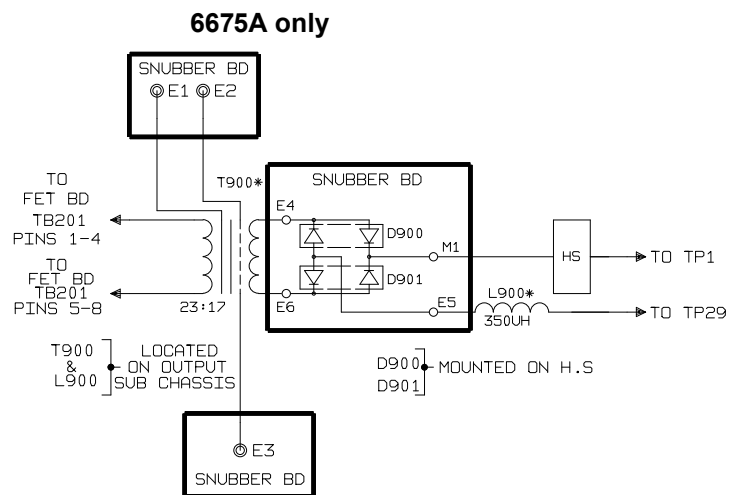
6675A only

SNUBBER BD
E1 E2

TO FET BD TB201 PINS 1-4

TO FET BD TB201 PINS 5-8

T900*

23:17

SNUBBER BD

E4

D900

M1

D901

E6

E5

HS

TO TP1

L900*
350UH

TO TP29

T900 & L900 LOCATED ON OUTPUT SUB CHASSIS

D900 D901 MOUNTED ON H.S

E3
SNUBBER BD